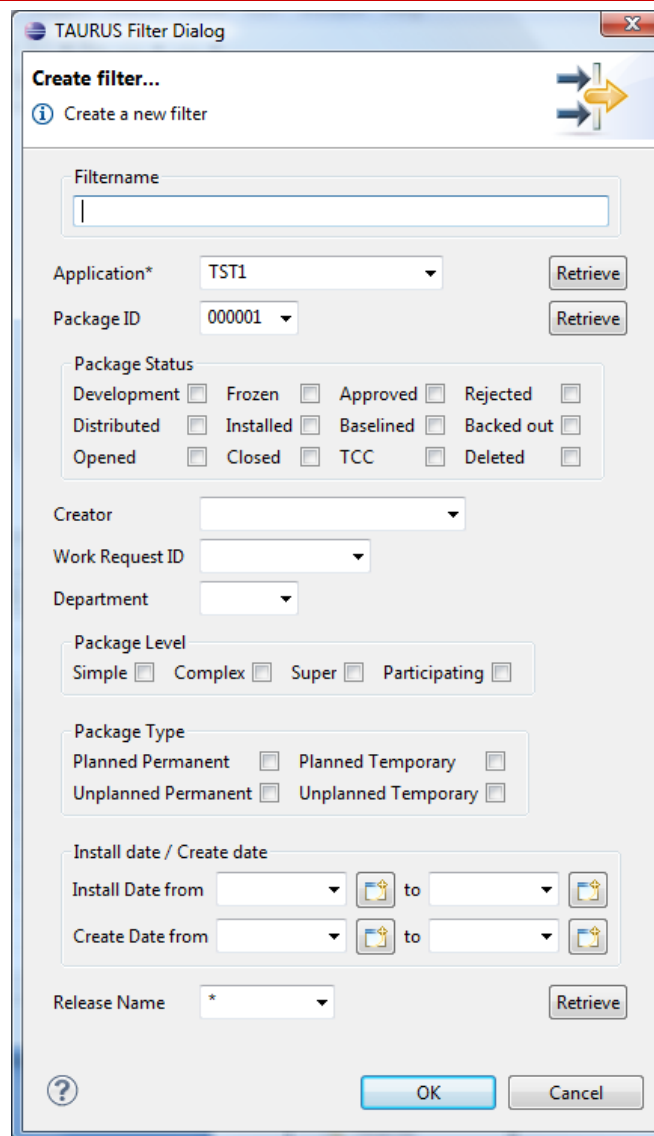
TAURUS Filter Dialog

Create filter...

Create a new filter

Filtername

Application* TST1 Retrieve

Package ID 000001 Retrieve

Package Status

Development Frozen Approved Rejected
Distributed Installed Baselined Backed out
Opened Closed TCC Deleted

Creator

Work Request ID

Department

Package Level

Simple Complex Super Participating

Package Type

Planned Permanent Planned Temporary
Unplanned Permanent Unplanned Temporary

Install date / Create date

Install Date from to

Create Date from to

Release Name * Retrieve

OK Cancel